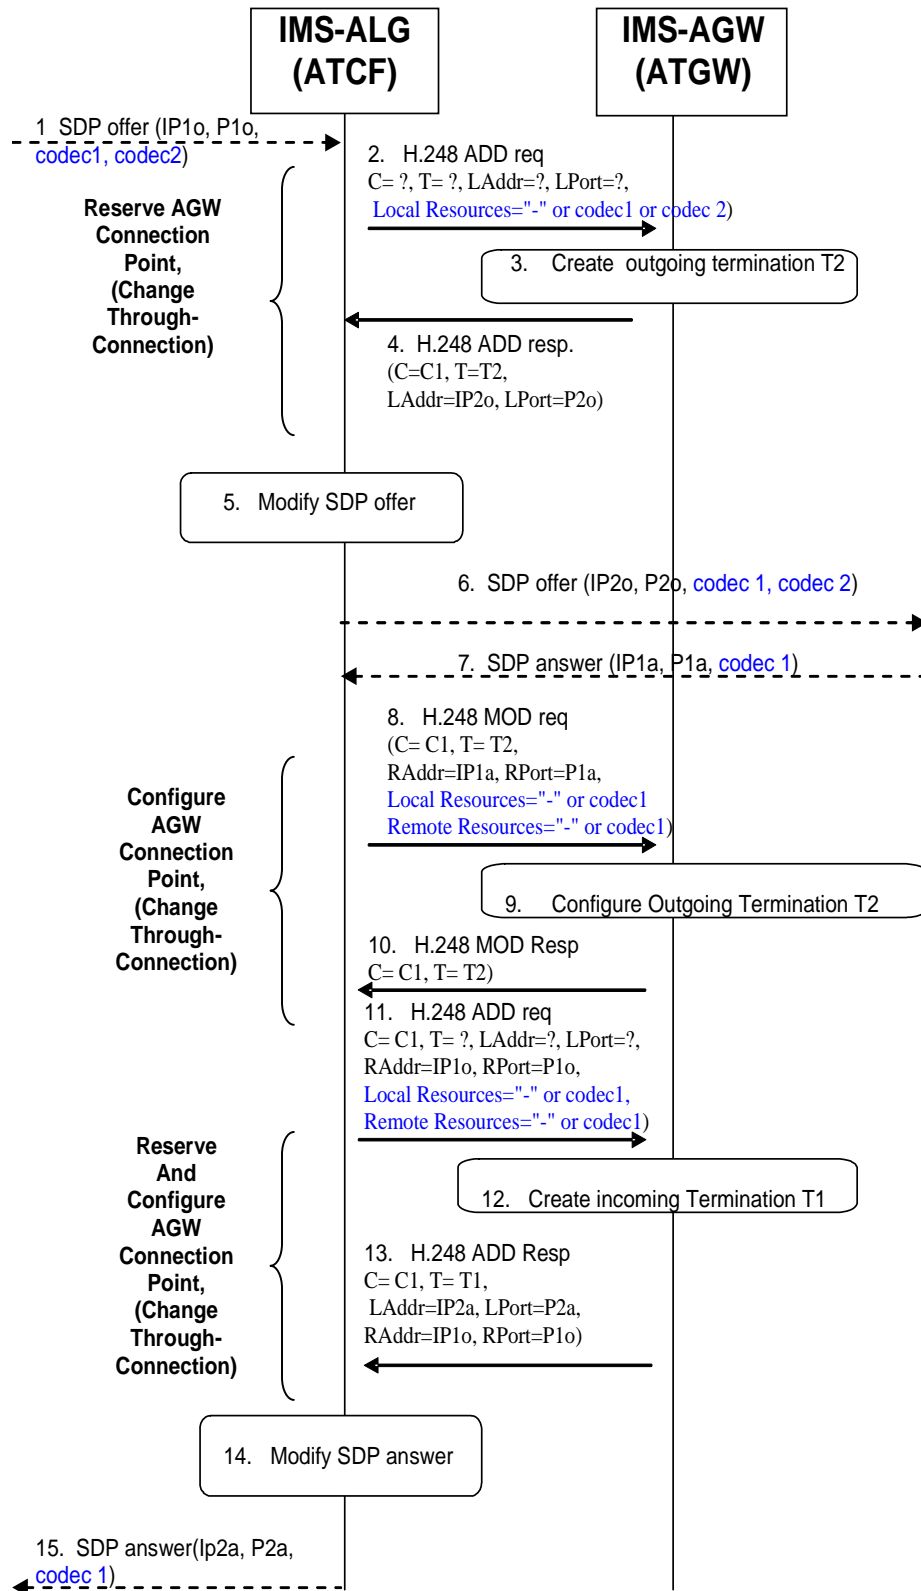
IMS-ALG (ATCF)

IMS-AGW (ATGW)

1 SDP offer (IP1o, P1o, codec1, codec2)

2. H.248 ADD req
C= ?, T= ?, LAddr=?, LPort=?,
Local Resources="-" or codec1 or codec 2)

Reserve AGW Connection Point, (Change Through-Connection)

3. Create outgoing termination T2

4. H.248 ADD resp.
(C=C1, T=T2,
LAddr=IP2o, LPort=P2o)

5. Modify SDP offer

6. SDP offer (IP2o, P2o, codec 1, codec 2)

7. SDP answer (IP1a, P1a, codec 1)

8. H.248 MOD req
(C= C1, T= T2,
RAddr=IP1a, RPort=P1a,
Local Resources="-" or codec1
Remote Resources="-" or codec1)

Configure AGW Connection Point, (Change Through-Connection)

9. Configure Outgoing Termination T2

10. H.248 MOD Resp
C= C1, T= T2)

11. H.248 ADD req
C= C1, T= ?, LAddr=?, LPort=?,
RAddr=IP1o, RPort=P1o,
Local Resources="-" or codec1,
Remote Resources="-" or codec1)

Reserve And Configure AGW Connection Point, (Change Through-Connection)

12. Create incoming Termination T1

13. H.248 ADD Resp
C= C1, T= T1,
LAddr=IP2a, LPort=P2a,
RAddr=IP1o, RPort=P1o)

14. Modify SDP answer

15. SDP answer(Ip2a, P2a, codec 1)